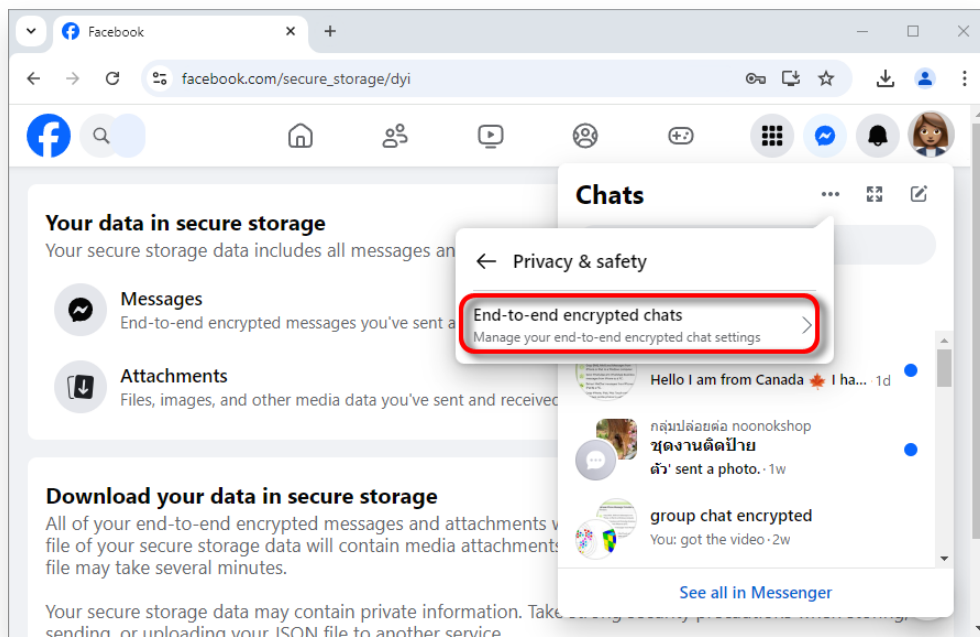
Facebook

facebook.com/secure_storage/dyi

Your data in secure storage
Your secure storage data includes all messages an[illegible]

Messages
End-to-end encrypted messages you've sent a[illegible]

Attachments
Files, images, and other media data you've sent and received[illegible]

Download your data in secure storage
All of your end-to-end encrypted messages and attachments w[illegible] file of your secure storage data will contain media attachments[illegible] file may take several minutes.

Your secure storage data may contain private information. Take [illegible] sending, or uploading your JSON file to another service.

Chats

Privacy & safety

End-to-end encrypted chats
Manage your end-to-end encrypted chat settings

Hello I am from Canada 🍁 I ha... · 1d

กลุ่มปล่อยต่อ noonokshop
ชุดงานติดป้าย
ตัว' sent a photo. · 1w

group chat encrypted
You: got the video · 2w

See all in Messenger